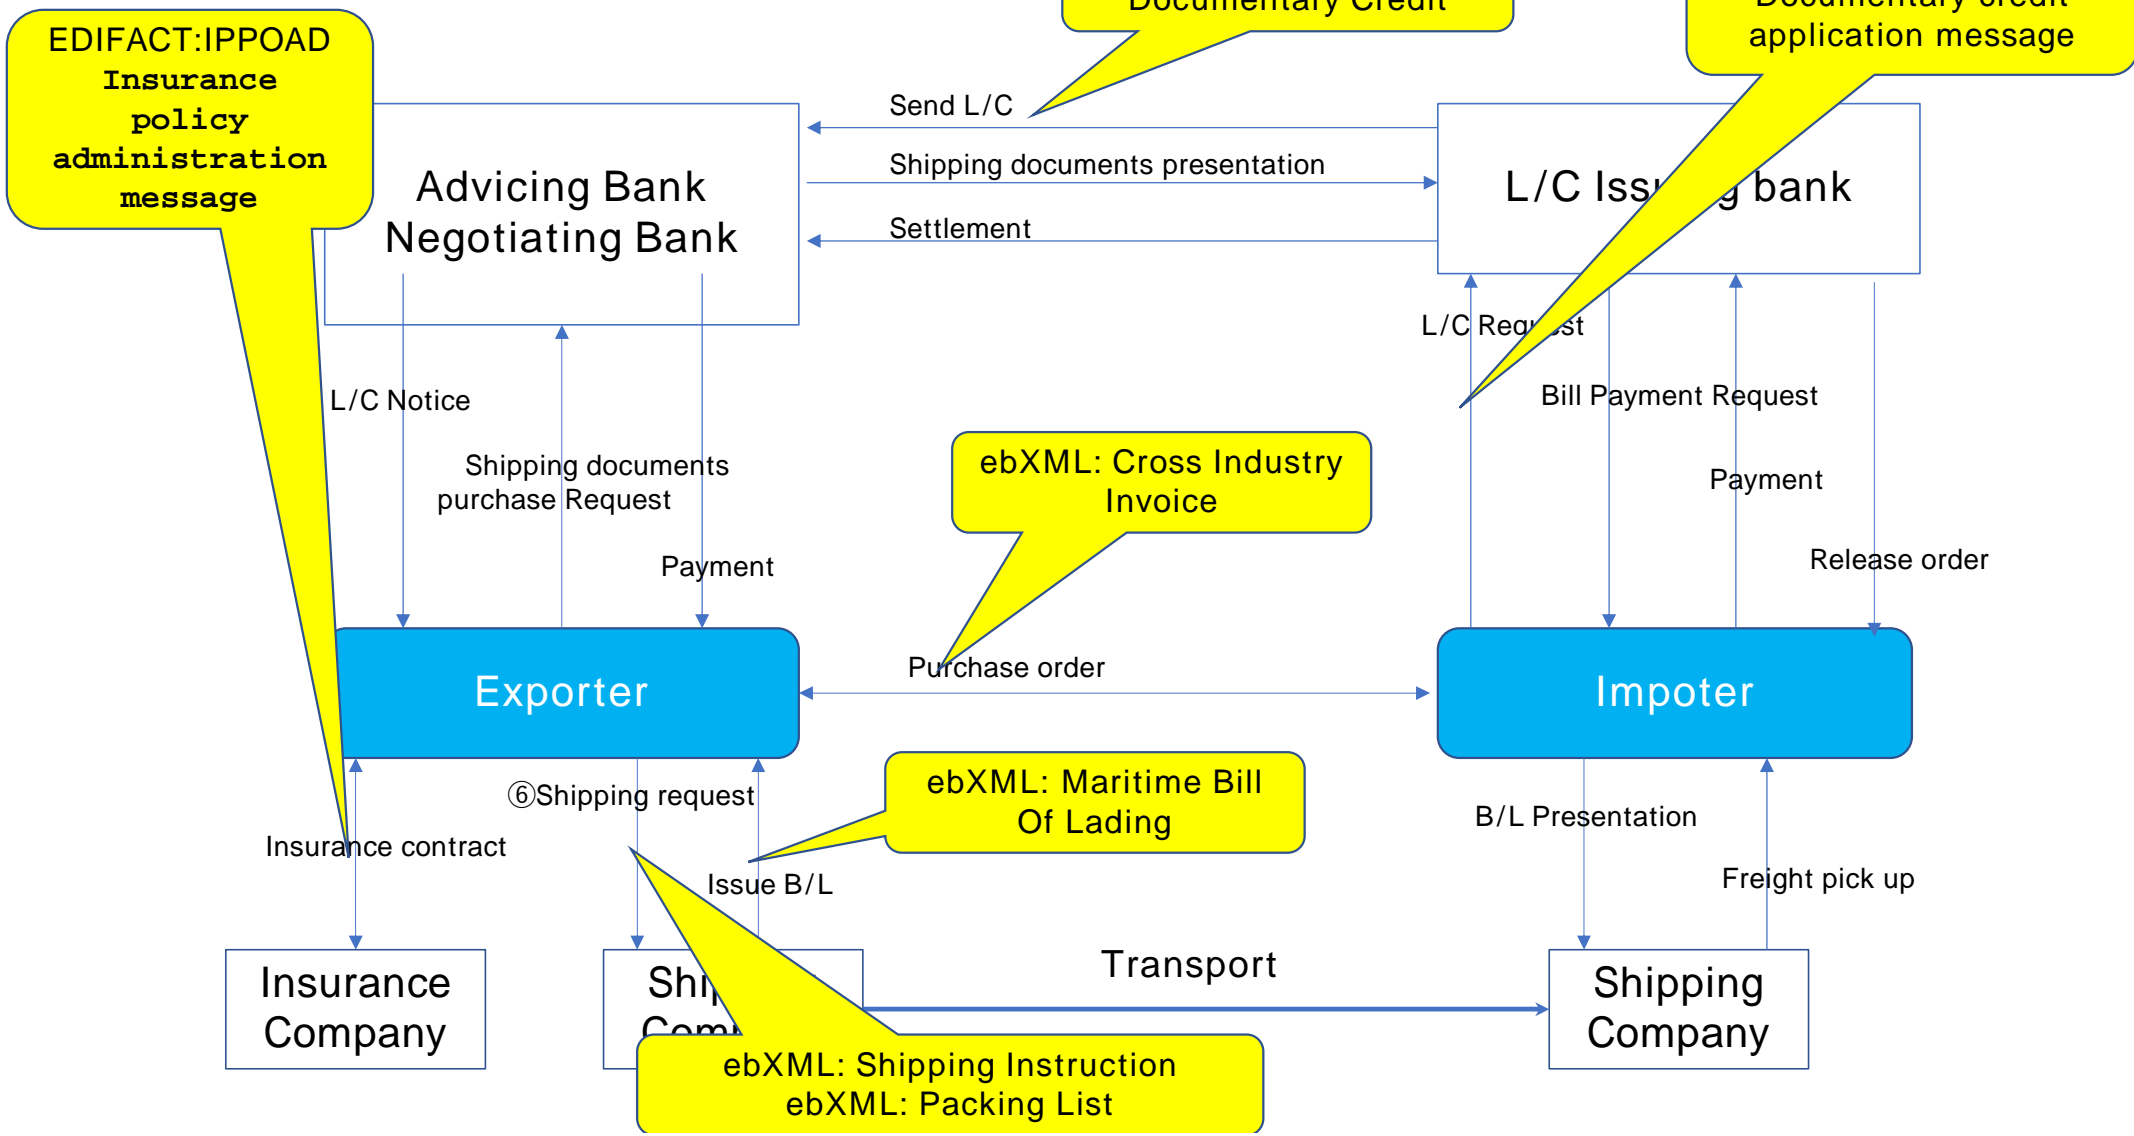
EDIFACT:IPPOAD
Insurance policy administration message

Documentary Credit

Documentary credit application message

Send L/C

Shipping documents presentation

Settlement

Advicing Bank
Negotiating Bank

L/C Iss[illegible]g bank

L/C Req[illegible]st

L/C Notice

Bill Payment Request

Shipping documents purchase Request

ebXML: Cross Industry Invoice

Payment

Payment

Release order

Exporter

Purchase order

Impoter

⑥Shipping request

ebXML: Maritime Bill Of Lading

B/L Presentation

Insurance contract

Issue B/L

Freight pick up

Insurance Company

Shi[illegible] Com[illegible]

Transport

Shipping Company

ebXML: Shipping Instruction
ebXML: Packing List